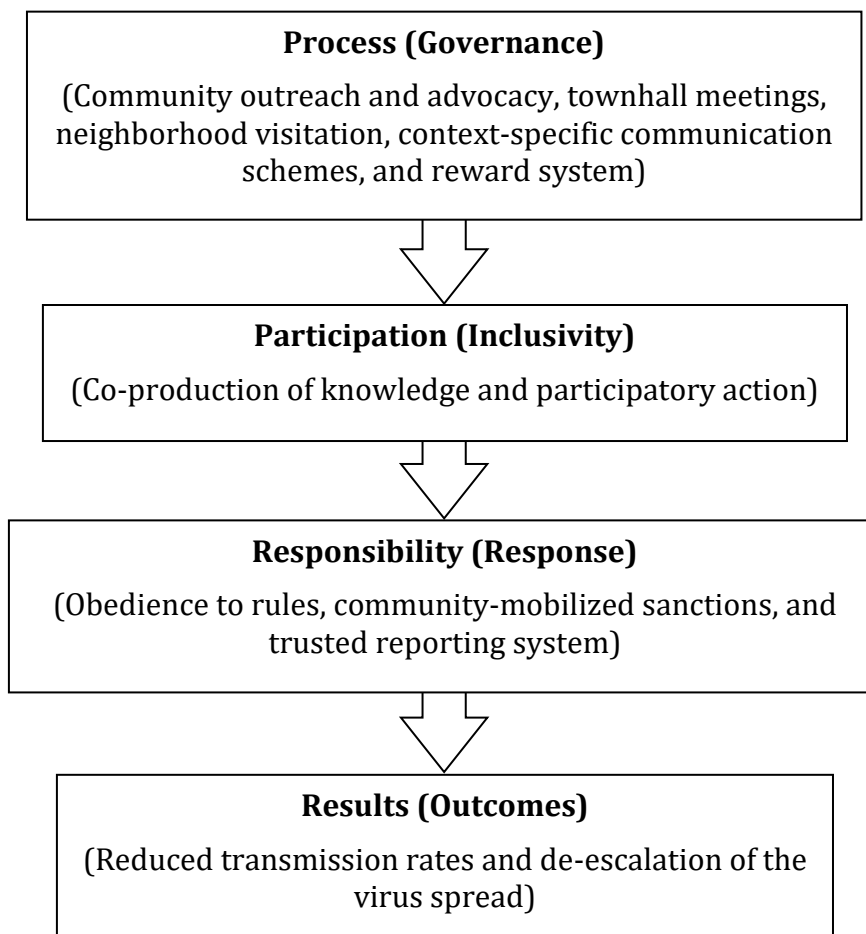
**Process (Governance)**

(Community outreach and advocacy, townhall meetings, neighborhood visitation, context-specific communication schemes, and reward system)

**Participation (Inclusivity)**

(Co-production of knowledge and participatory action)

**Responsibility (Response)**

(Obedience to rules, community-mobilized sanctions, and trusted reporting system)

**Results (Outcomes)**

(Reduced transmission rates and de-escalation of the virus spread)